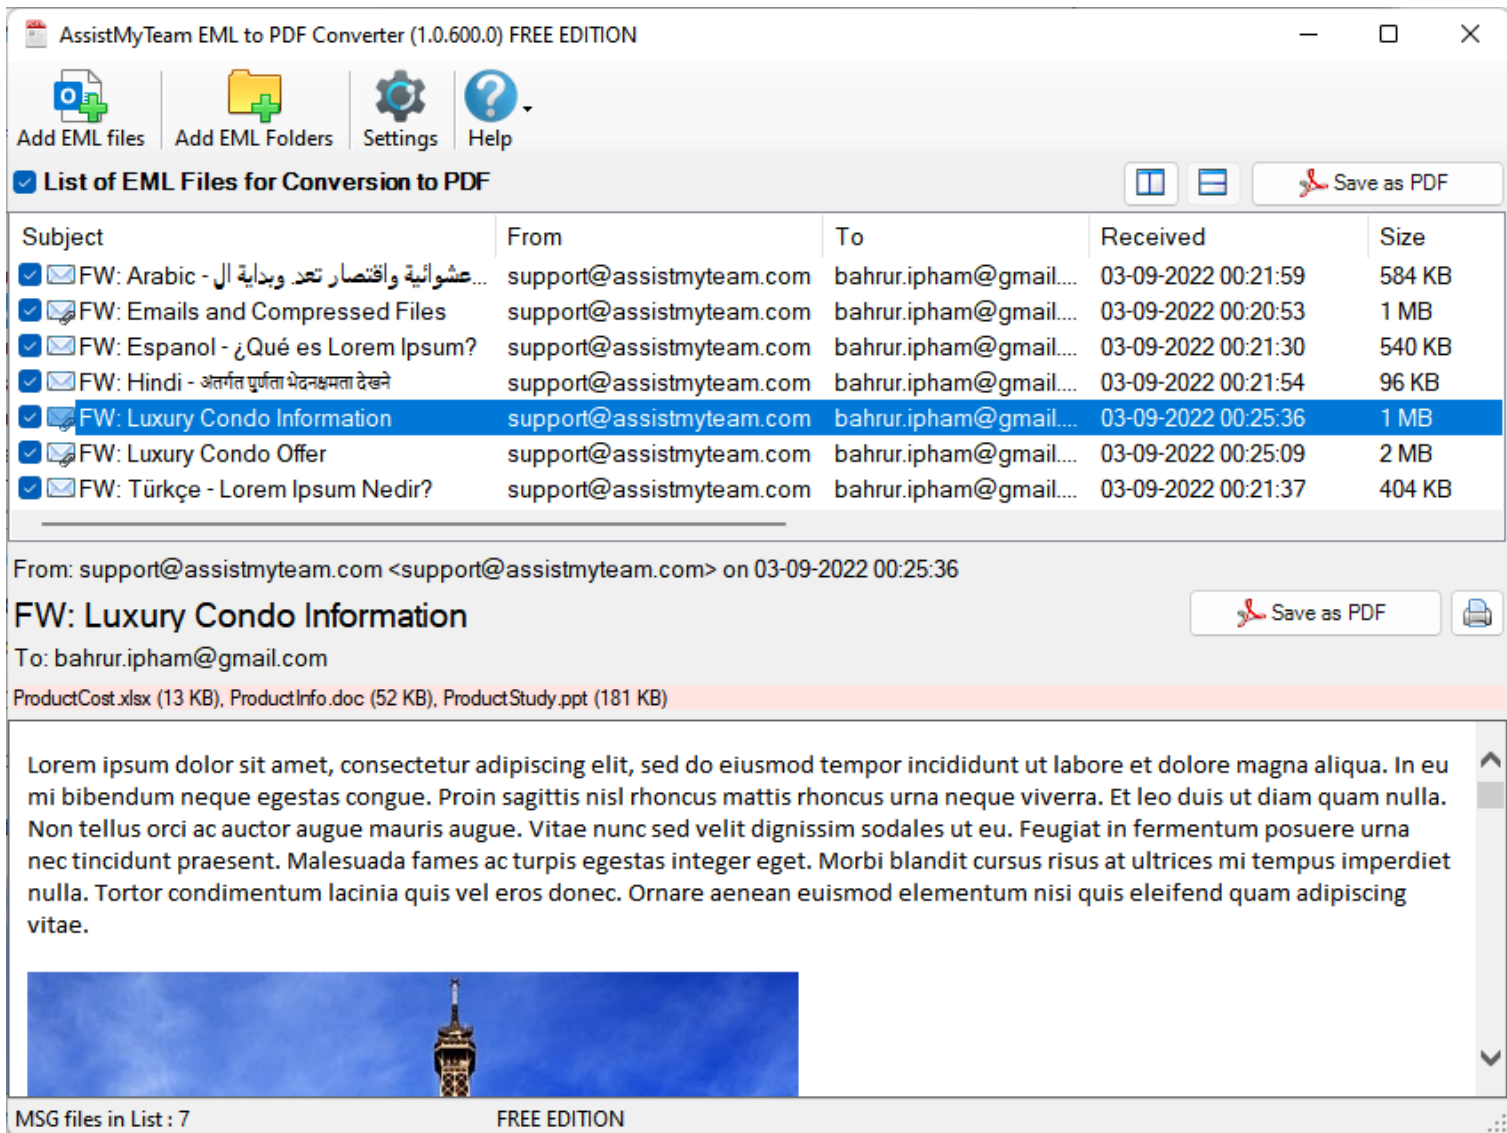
AssistMyTeam EML to PDF Converter (1.0.600.0) FREE EDITION

Add EML files | Add EML Folders | Settings | Help

List of EML Files for Conversion to PDF

Save as PDF

| Subject | From | To | Received | Size |
|---|---|---|---|---|
| FW: Arabic - عشوائية واقتصار تعد وبداية ال... | support@assistmyteam.com | bahrur.ipham@gmail.... | 03-09-2022 00:21:59 | 584 KB |
| FW: Emails and Compressed Files | support@assistmyteam.com | bahrur.ipham@gmail.... | 03-09-2022 00:20:53 | 1 MB |
| FW: Espanol - ¿Qué es Lorem Ipsum? | support@assistmyteam.com | bahrur.ipham@gmail.... | 03-09-2022 00:21:30 | 540 KB |
| FW: Hindi - अंतर्गत पूर्णता भेदक्षमता देखने | support@assistmyteam.com | bahrur.ipham@gmail.... | 03-09-2022 00:21:54 | 96 KB |
| FW: Luxury Condo Information | support@assistmyteam.com | bahrur.ipham@gmail.... | 03-09-2022 00:25:36 | 1 MB |
| FW: Luxury Condo Offer | support@assistmyteam.com | bahrur.ipham@gmail.... | 03-09-2022 00:25:09 | 2 MB |
| FW: Türkçe - Lorem Ipsum Nedir? | support@assistmyteam.com | bahrur.ipham@gmail.... | 03-09-2022 00:21:37 | 404 KB |

From: support@assistmyteam.com <support@assistmyteam.com> on 03-09-2022 00:25:36

FW: Luxury Condo Information

Save as PDF

To: bahrur.ipham@gmail.com

ProductCost.xlsx (13 KB), ProductInfo.doc (52 KB), ProductStudy.ppt (181 KB)

Lorem ipsum dolor sit amet, consectetur adipiscing elit, sed do eiusmod tempor incididunt ut labore et dolore magna aliqua. In eu mi bibendum neque egestas congue. Proin sagittis nisl rhoncus mattis rhoncus urna neque viverra. Et leo duis ut diam quam nulla. Non tellus orci ac auctor augue mauris augue. Vitae nunc sed velit dignissim sodales ut eu. Feugiat in fermentum posuere urna nec tincidunt praesent. Malesuada fames ac turpis egestas integer eget. Morbi blandit cursus risus at ultrices mi tempus imperdiet nulla. Tortor condimentum lacinia quis vel eros donec. Ornare aenean euismod elementum nisi quis eleifend quam adipiscing vitae.

MSG files in List : 7 FREE EDITION